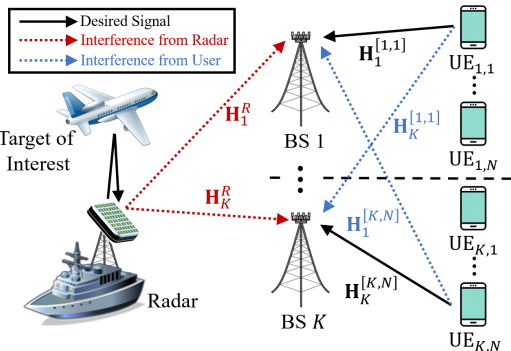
Desired Signal
Interference from Radar
Interference from User

$\mathbf{H}_1^{[1,1]}$
$\mathbf{H}_K^{[1,1]}$
$\mathbf{H}_1^R$
$\mathbf{H}_K^R$
$\mathbf{H}_1^{[K,N]}$
$\mathbf{H}_K^{[K,N]}$

Target of Interest

BS 1

BS $K$

Radar

UE$_{1,1}$
UE$_{1,N}$
UE$_{K,1}$
UE$_{K,N}$